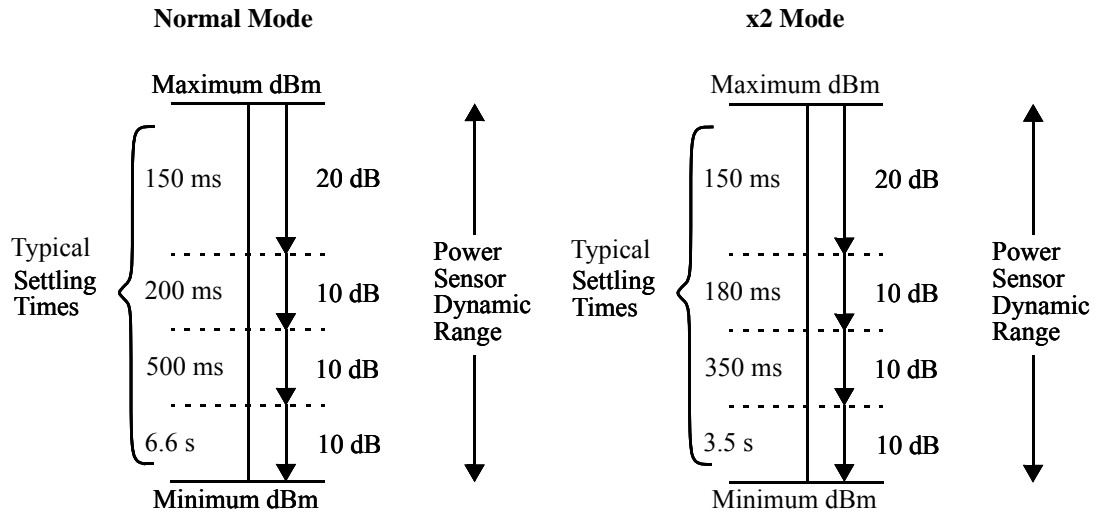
Normal Mode

Maximum dBm

Typical Settling Times

150 ms
20 dB

200 ms
10 dB

500 ms
10 dB

6.6 s
10 dB

Minimum dBm

Power Sensor Dynamic Range

x2 Mode

Maximum dBm

Typical Settling Times

150 ms
20 dB

180 ms
10 dB

350 ms
10 dB

3.5 s
10 dB

Minimum dBm

Power Sensor Dynamic Range